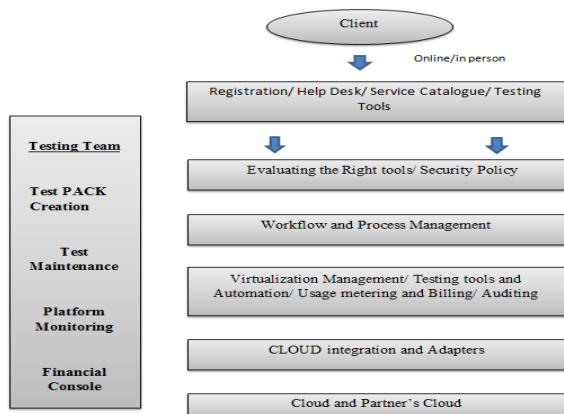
Client

Online/in person

Registration/ Help Desk/ Service Catalogue/ Testing Tools

Testing Team

Test PACK Creation

Test Maintenance

Platform Monitoring

Financial Console

Evaluating the Right tools/ Security Policy

Workflow and Process Management

Virtualization Management/ Testing tools and Automation/ Usage metering and Billing/ Auditing

CLOUD integration and Adapters

Cloud and Partner's Cloud